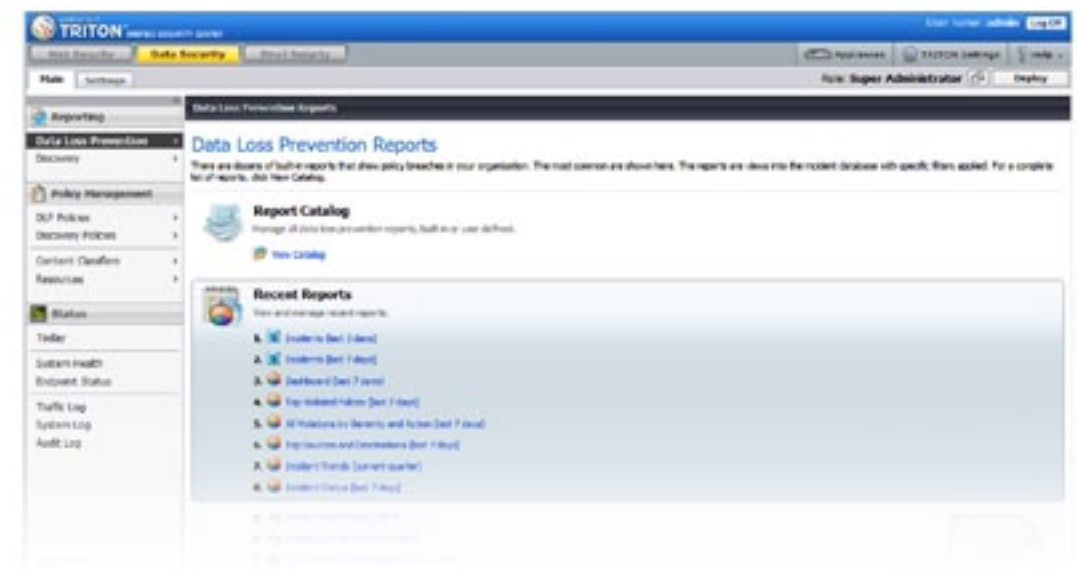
TRITON

User Name: admin Log Off

Web Security Data Security Email Security

Appliances TRITON Settings Help

Main Settings

Role: Super Administrator Deploy

Reporting

Data Loss Prevention

Discovery

Policy Management

DLP Policies

Discovery Policies

Content Classifiers

Resources

Status

Today

System Health

Endpoint Status

Traffic Log

System Log

Audit Log

Data Loss Prevention Reports

Data Loss Prevention Reports

There are dozens of built-in reports that show policy breaches in your organization. The most common are shown here. The reports are views into the incident database with specific filters applied. For a complete list of reports, click View Catalog.

Report Catalog

Manage all data loss prevention reports, built-in or user defined.

View Catalog

Recent Reports

View and manage recent reports.

1. Incidents (last 3 days)

2. Incidents (last 1 days)

3. Dashboard (last 7 days)

4. Top Violated Policies (last 7 days)

5. All Violations by Severity and Action (last 7 days)

6. Top Sources and Destinations (last 7 days)

7. Incident Trends (current quarter)

8. Incident Status (last 7 days)

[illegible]